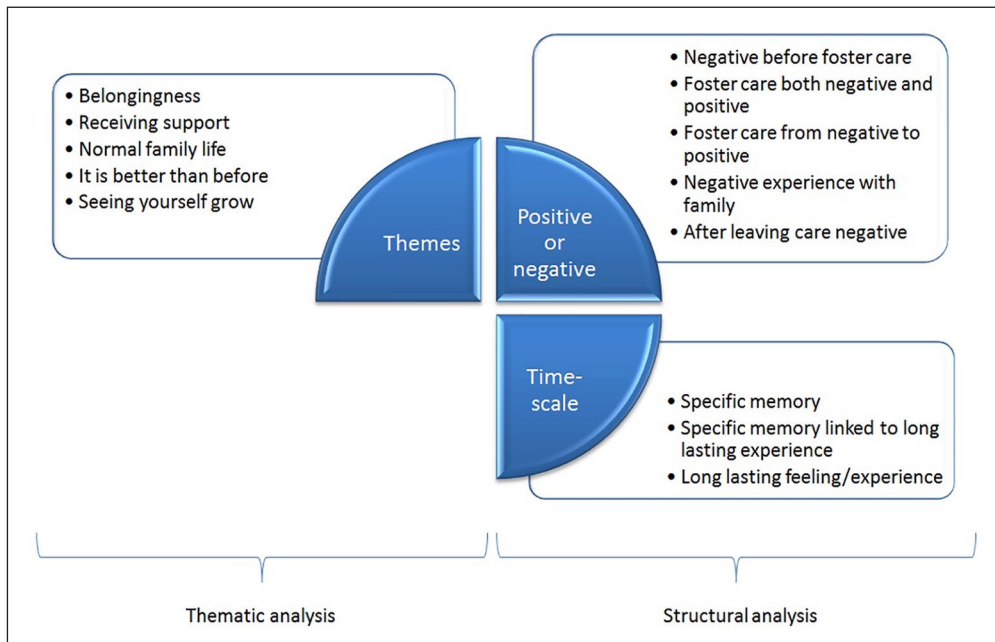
- Belongingness
- Receiving support
- Normal family life
- It is better than before
- Seeing yourself grow

Themes

Positive or negative

- Negative before foster care
- Foster care both negative and positive
- Foster care from negative to positive
- Negative experience with family
- After leaving care negative

Time-scale

- Specific memory
- Specific memory linked to long lasting experience
- Long lasting feeling/experience

Thematic analysis

Structural analysis